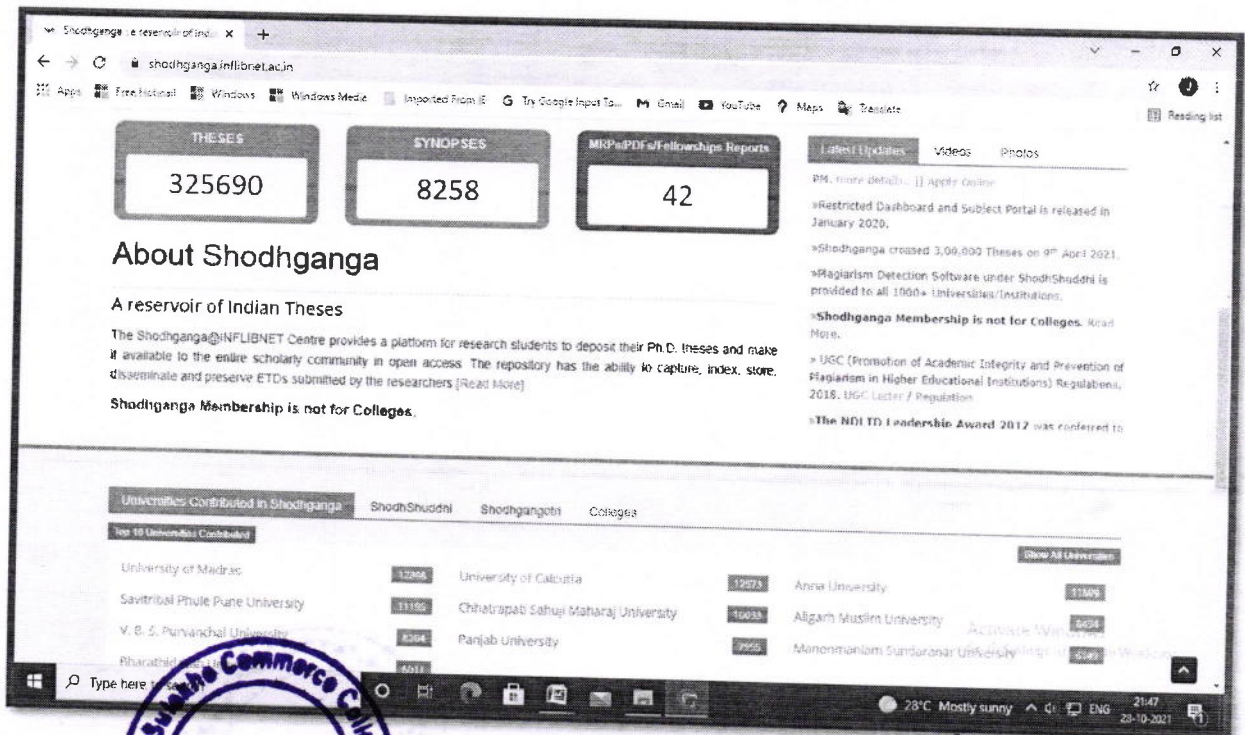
Shodhganga : a reservoir of Indi ×   +

shodhganga.inflibnet.ac.in

Apps   Free Hotmail   Windows   Windows Media   Imported From IE   G Try Google Input To...   M Gmail   YouTube   Maps   Translate   Reading list

THESES
325690

SYNOPSES
8258

MRPs/PDFs/Fellowships Reports
42

About Shodhganga

A reservoir of Indian Theses

The Shodhganga@INFLIBNET Centre provides a platform for research students to deposit their Ph.D. theses and make it available to the entire scholarly community in open access. The repository has the ability to capture, index, store, disseminate and preserve ETDs submitted by the researchers [Read More]

Shodhganga Membership is not for Colleges.

Latest Updates   Videos   Photos

PM. more details... || Apply Online

»Restricted Dashboard and Subject Portal is released in January 2020.

»Shodhganga crossed 3,00,000 Theses on 9th April 2021.

»Plagiarism Detection Software under ShodhShuddhi is provided to all 1000+ Universities/Institutions.

»Shodhganga Membership is not for Colleges. Read More.

» UGC (Promotion of Academic Integrity and Prevention of Plagiarism in Higher Educational Institutions) Regulations, 2018. UGC Letter / Regulation

»The NDLTD Leadership Award 2012 was conferred to

Universities Contributed in Shodhganga   ShodhShuddhi   Shodhgangotri   Colleges

Top 10 Universities Contributed

Show All Universities

| University of Madras | 12866 | University of Calcutta | 12573 | Anna University | 11809 |
|---|---|---|---|---|---|
| Savitribai Phule Pune University | 11195 | Chhatrapati Sahuji Maharaj University | 10033 | Aligarh Muslim University | 8434 |
| V. B. S. Purvanchal University | 8364 | Panjab University | 7955 | Manonmaniam Sundaranar University | 6749 |
| Bharathidasan U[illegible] | 6611 | | | | |

Activate Windows

Type here to search

28°C Mostly sunny   ENG   21:47   28-10-2021

Commerce Co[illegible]